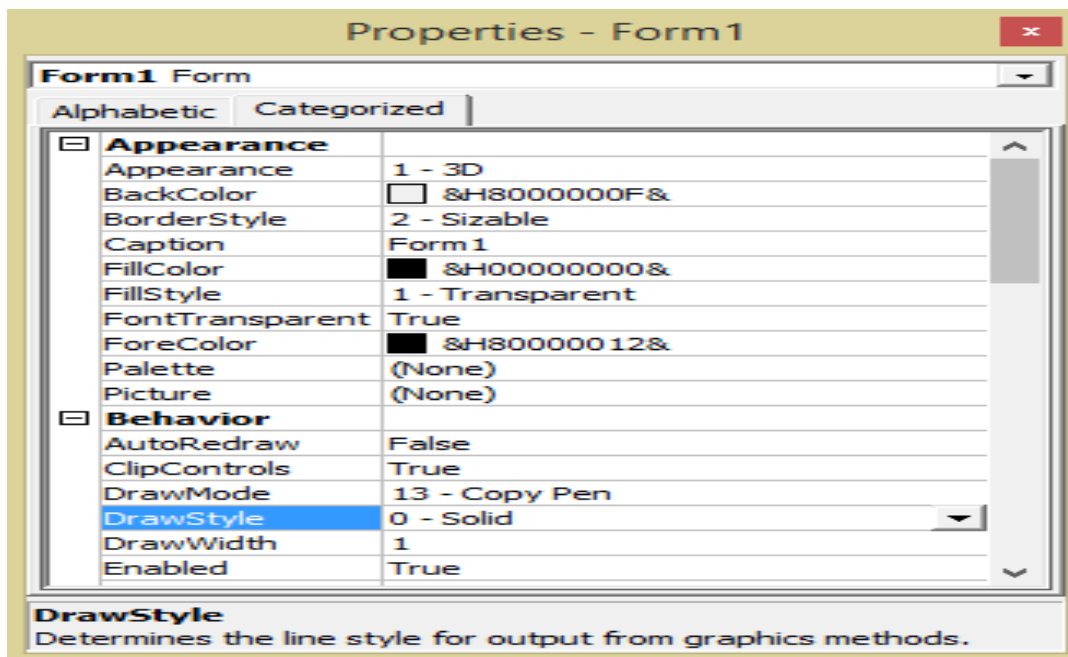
Properties - Form1

Form1 Form

Alphabetic | Categorized

| Appearance | |
|---|---|
| Appearance | 1 - 3D |
| BackColor | &H8000000F& |
| BorderStyle | 2 - Sizable |
| Caption | Form1 |
| FillColor | &H00000000& |
| FillStyle | 1 - Transparent |
| FontTransparent | True |
| ForeColor | &H80000012& |
| Palette | (None) |
| Picture | (None) |
| **Behavior** | |
| AutoRedraw | False |
| ClipControls | True |
| DrawMode | 13 - Copy Pen |
| DrawStyle | 0 - Solid |
| DrawWidth | 1 |
| Enabled | True |

DrawStyle
Determines the line style for output from graphics methods.